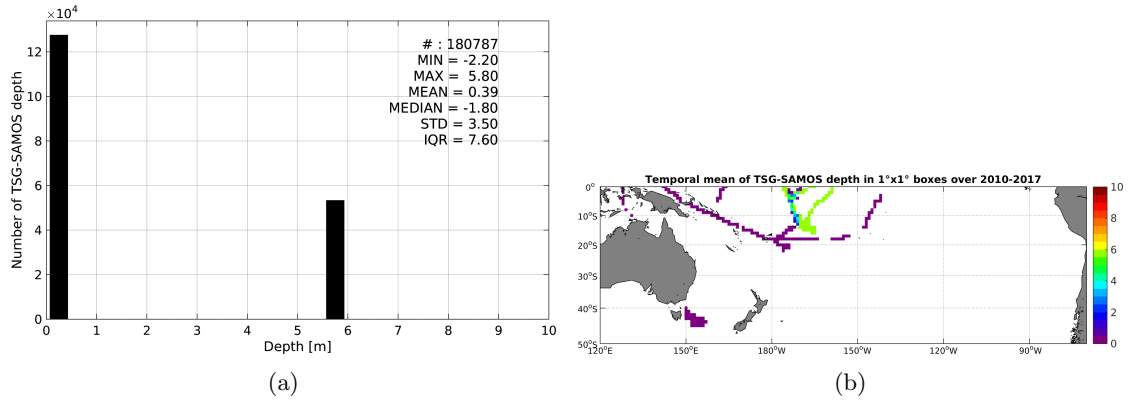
$\times10^4$
12
10
8
6
4
2
0
Number of TSG-SAMOS depth
0 1 2 3 4 5 6 7 8 9 10
Depth [m]

# : 180787
MIN = -2.20
MAX = 5.80
MEAN = 0.39
MEDIAN = -1.80
STD = 3.50
IQR = 7.60

(a)

Temporal mean of TSG-SAMOS depth in 1°x1° boxes over 2010-2017
0°
10°S
20°S
30°S
40°S
50°S
120°E 150°E 180°W 150°W 120°W 90°W
10
8
6
4
2
0

(b)